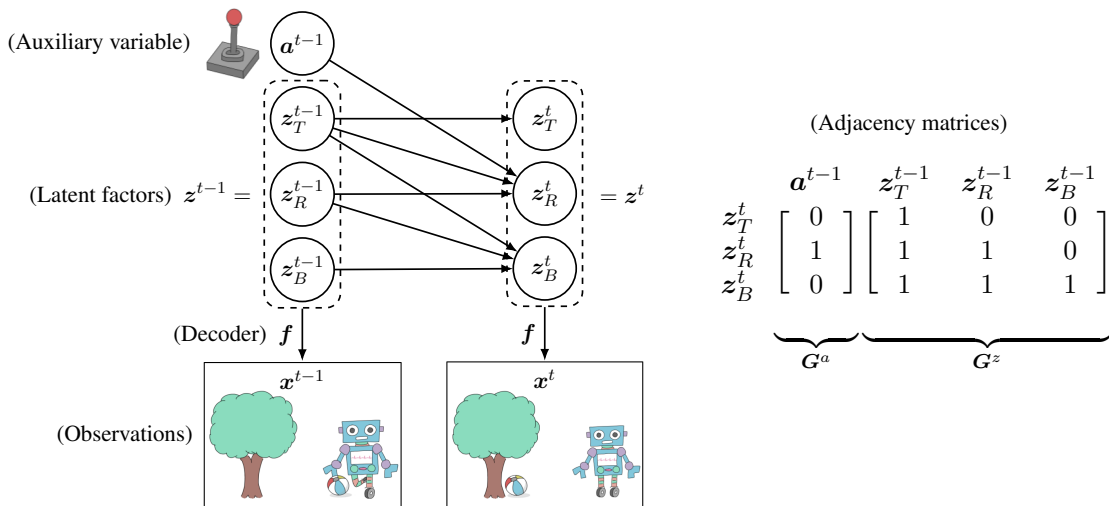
(Auxiliary variable) $\boldsymbol{a}^{t-1}$

(Latent factors) $\boldsymbol{z}^{t-1} =$ $\boldsymbol{z}_T^{t-1}$ $\boldsymbol{z}_R^{t-1}$ $\boldsymbol{z}_B^{t-1}$

$\boldsymbol{z}_T^{t}$ $\boldsymbol{z}_R^{t}$ $\boldsymbol{z}_B^{t}$ $= \boldsymbol{z}^t$

(Decoder) $\boldsymbol{f}$ $\boldsymbol{f}$

(Observations) $\boldsymbol{x}^{t-1}$ $\boldsymbol{x}^{t}$

(Adjacency matrices)

| | $\boldsymbol{a}^{t-1}$ | $\boldsymbol{z}_T^{t-1}$ | $\boldsymbol{z}_R^{t-1}$ | $\boldsymbol{z}_B^{t-1}$ |
|---|---|---|---|---|
| $\boldsymbol{z}_T^{t}$ | 0 | 1 | 0 | 0 |
| $\boldsymbol{z}_R^{t}$ | 1 | 1 | 1 | 0 |
| $\boldsymbol{z}_B^{t}$ | 0 | 1 | 1 | 1 |

$\boldsymbol{G}^a$ $\boldsymbol{G}^z$